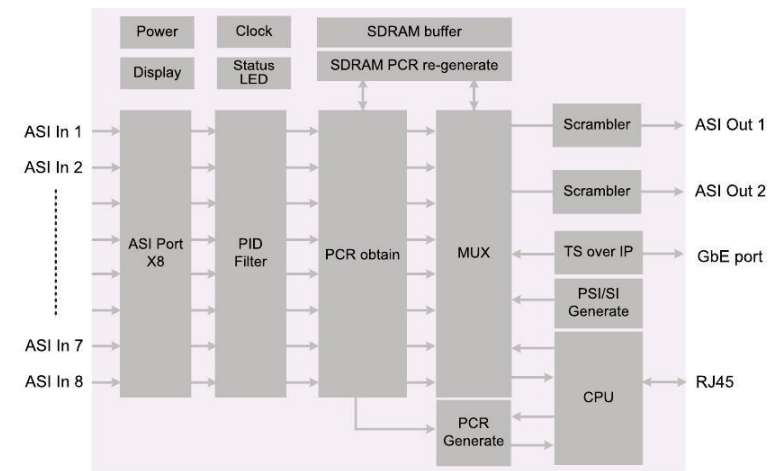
Power

Clock

SDRAM buffer

Display

Status LED

SDRAM PCR re-generate

ASI In 1

ASI In 2

ASI In 7

ASI In 8

ASI Port X8

PID Filter

PCR obtain

MUX

Scrambler

ASI Out 1

Scrambler

ASI Out 2

TS over IP

GbE port

PSI/SI Generate

CPU

RJ45

PCR Generate